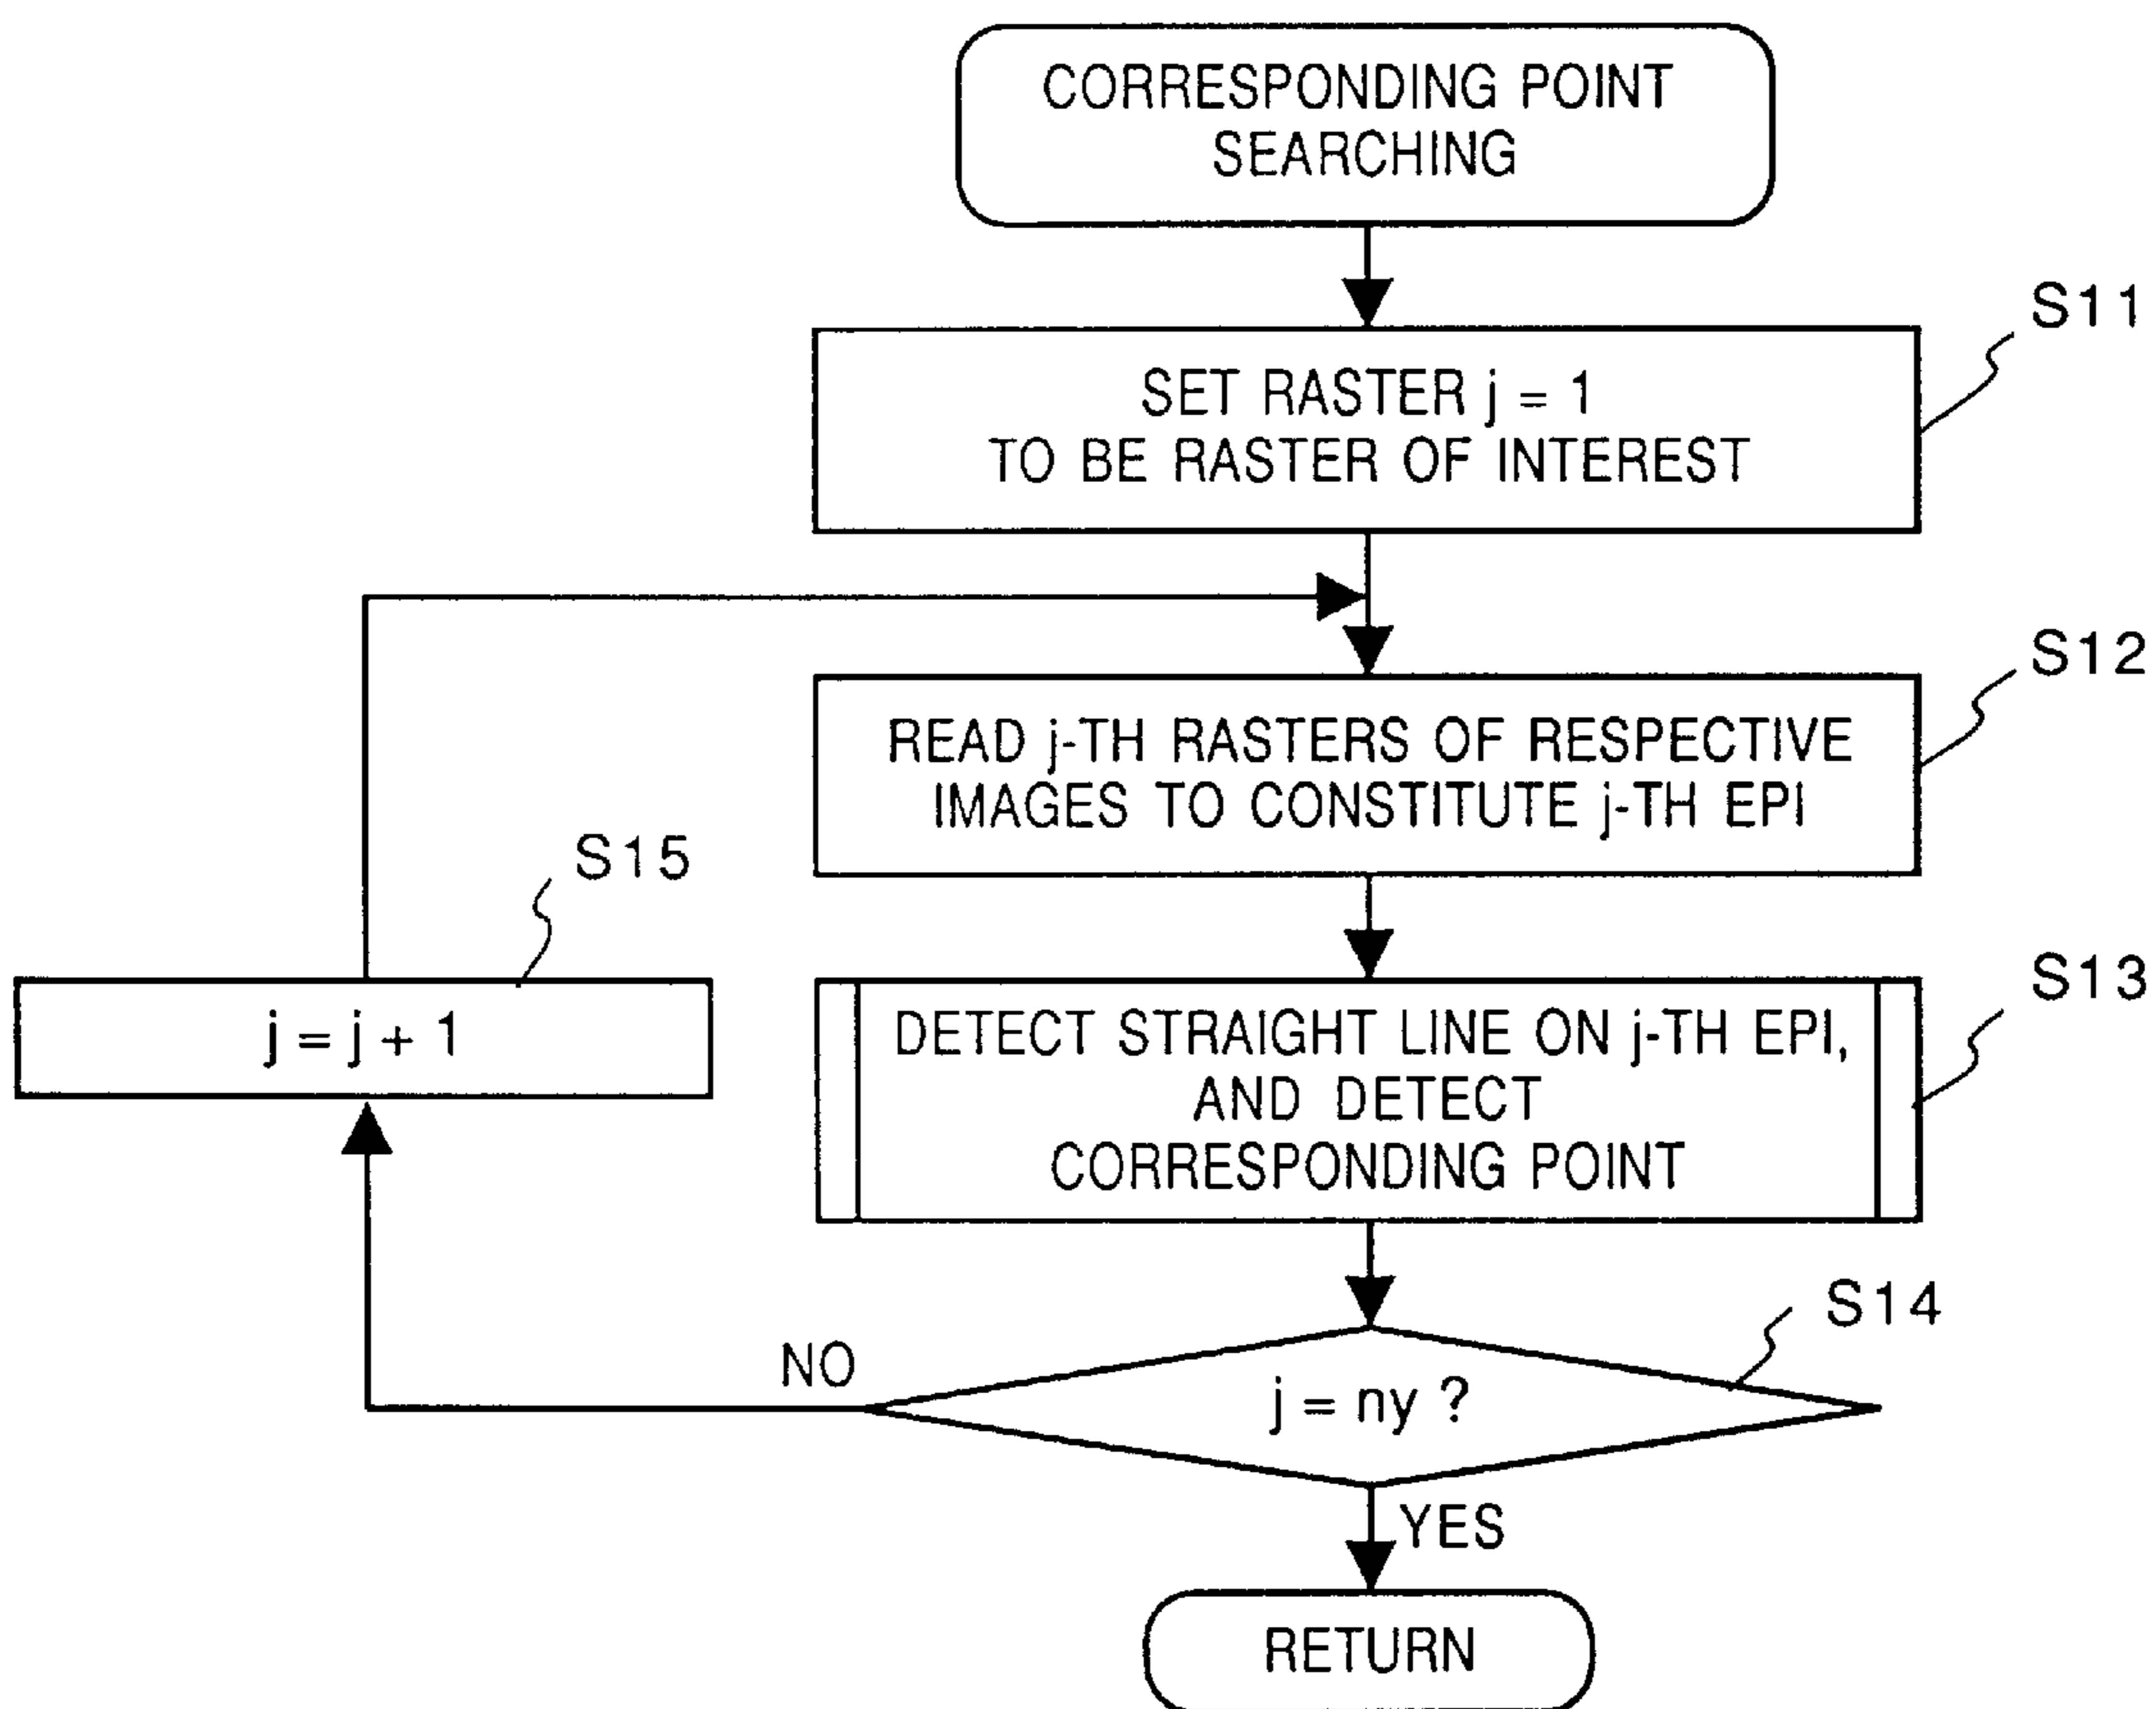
CORRESPONDING POINT SEARCHING

S11

SET RASTER $j = 1$ TO BE RASTER OF INTEREST

S12

READ j-TH RASTERS OF RESPECTIVE IMAGES TO CONSTITUTE j-TH EPI

S15

$j = j + 1$

S13

DETECT STRAIGHT LINE ON j-TH EPI, AND DETECT CORRESPONDING POINT

S14

NO

$j = ny$ ?

YES

RETURN